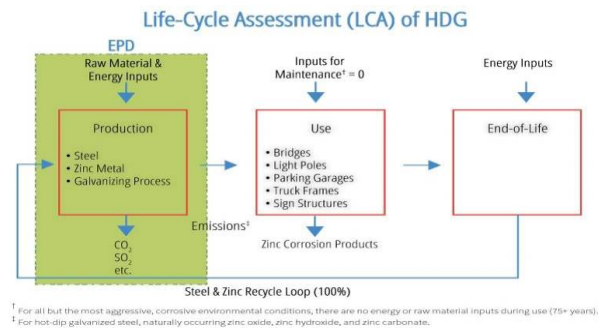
Life-Cycle Assessment (LCA) of HDG

EPD

Raw Material & Energy Inputs

Production

• Steel
• Zinc Metal
• Galvanizing Process

$CO_2$
$SO_2$
etc.

Inputs for Maintenance† = 0

Use

• Bridges
• Light Poles
• Parking Garages
• Truck Frames
• Sign Structures

Emissions‡

Zinc Corrosion Products

Energy Inputs

End-of-Life

Steel & Zinc Recycle Loop (100%)

† For all but the most aggressive, corrosive environmental conditions, there are no energy or raw material inputs during use (75+ years).
‡ For hot-dip galvanized steel, naturally occurring zinc oxide, zinc hydroxide, and zinc carbonate.